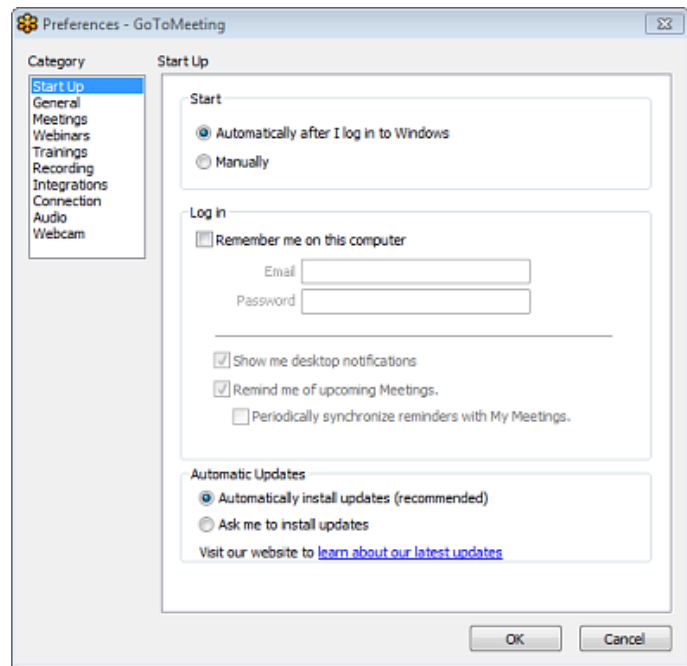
Preferences - GoToMeeting

Category
Start Up
General
Meetings
Webinars
Trainings
Recording
Integrations
Connection
Audio
Webcam

Start Up

Start
Automatically after I log in to Windows
Manually

Log in
Remember me on this computer
Email
Password
Show me desktop notifications
Remind me of upcoming Meetings.
Periodically synchronize reminders with My Meetings.

Automatic Updates
Automatically install updates (recommended)
Ask me to install updates
Visit our website to learn about our latest updates

OK
Cancel